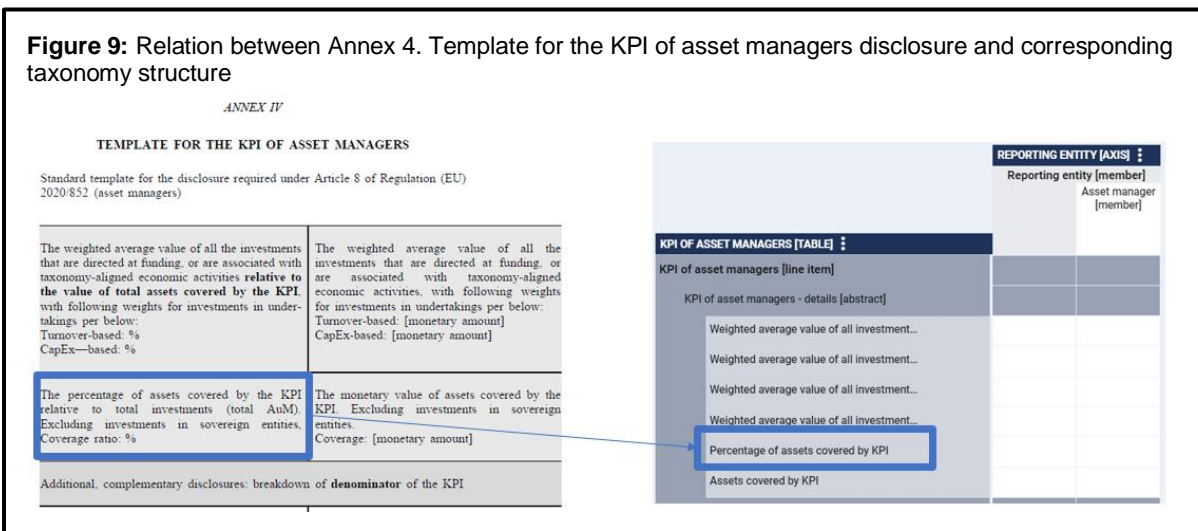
**Figure 9:** Relation between Annex 4. Template for the KPI of asset managers disclosure and corresponding taxonomy structure

*ANNEX IV*

TEMPLATE FOR THE KPI OF ASSET MANAGERS

Standard template for the disclosure required under Article 8 of Regulation (EU) 2020/852 (asset managers)

| | |
|---|---|
| The weighted average value of all the investments that are directed at funding, or are associated with taxonomy-aligned economic activities **relative to the value of total assets covered by the KPI**, with following weights for investments in undertakings per below: Turnover-based: % CapEx—based: % | The weighted average value of all the investments that are directed at funding, or are associated with taxonomy-aligned economic activities, with following weights for investments in undertakings per below: Turnover-based: [monetary amount] CapEx-based: [monetary amount] |
| The percentage of assets covered by the KPI relative to total investments (total AuM). Excluding investments in sovereign entities, Coverage ratio: % | The monetary value of assets covered by the KPI. Excluding investments in sovereign entities. Coverage: [monetary amount] |
| Additional, complementary disclosures: breakdown of **denominator** of the KPI | |

REPORTING ENTITY [AXIS]
Reporting entity [member]
Asset manager [member]

KPI OF ASSET MANAGERS [TABLE]
KPI of asset managers [line item]
KPI of asset managers - details [abstract]
Weighted average value of all investment...
Weighted average value of all investment...
Weighted average value of all investment...
Weighted average value of all investment...
Percentage of assets covered by KPI
Assets covered by KPI